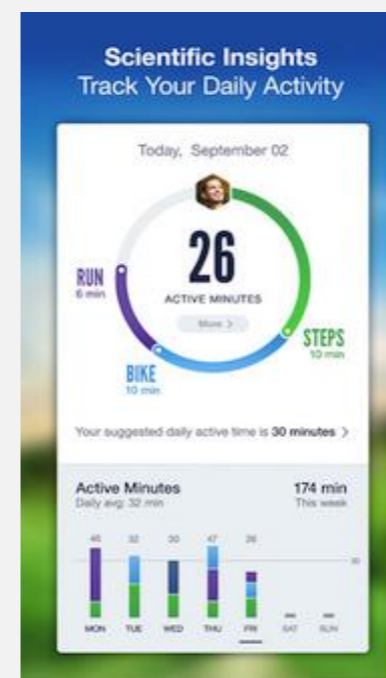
Scientific Insights
Track Your Daily Activity

Today, September 02

26
ACTIVE MINUTES
More >

RUN
6 min

STEPS
10 min

BIKE
10 min

Your suggested daily active time is 30 minutes >

Active Minutes
Daily avg: 32 min

174 min
This week

45 32 30 47 26

30

MON TUE WED THU FRI SAT SUN